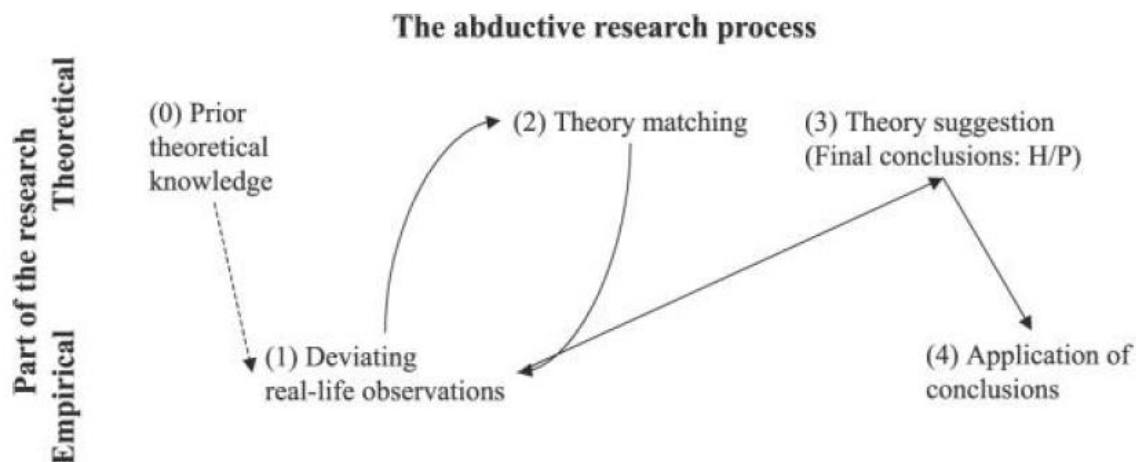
The abductive research process

Part of the research

Theoretical

Empirical

(0) Prior theoretical knowledge

(2) Theory matching

(3) Theory suggestion (Final conclusions: H/P)

(1) Deviating real-life observations

(4) Application of conclusions